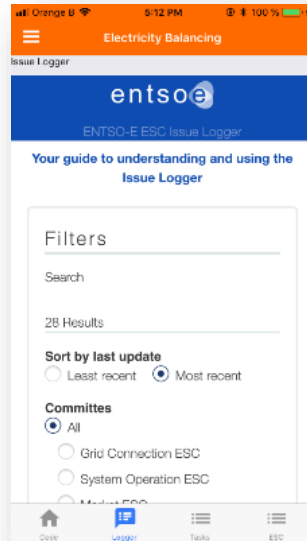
Orange B 5:12 PM 100 %

Electricity Balancing

Issue Logger

entsoe

ENTSO-E ESC Issue Logger

Your guide to understanding and using the Issue Logger

Filters

Search

28 Results

Sort by last update

Least recent

Most recent

Committes

All

Grid Connection ESC

System Operation ESC

Market ESC

Code

Logger

Tasks

ESC